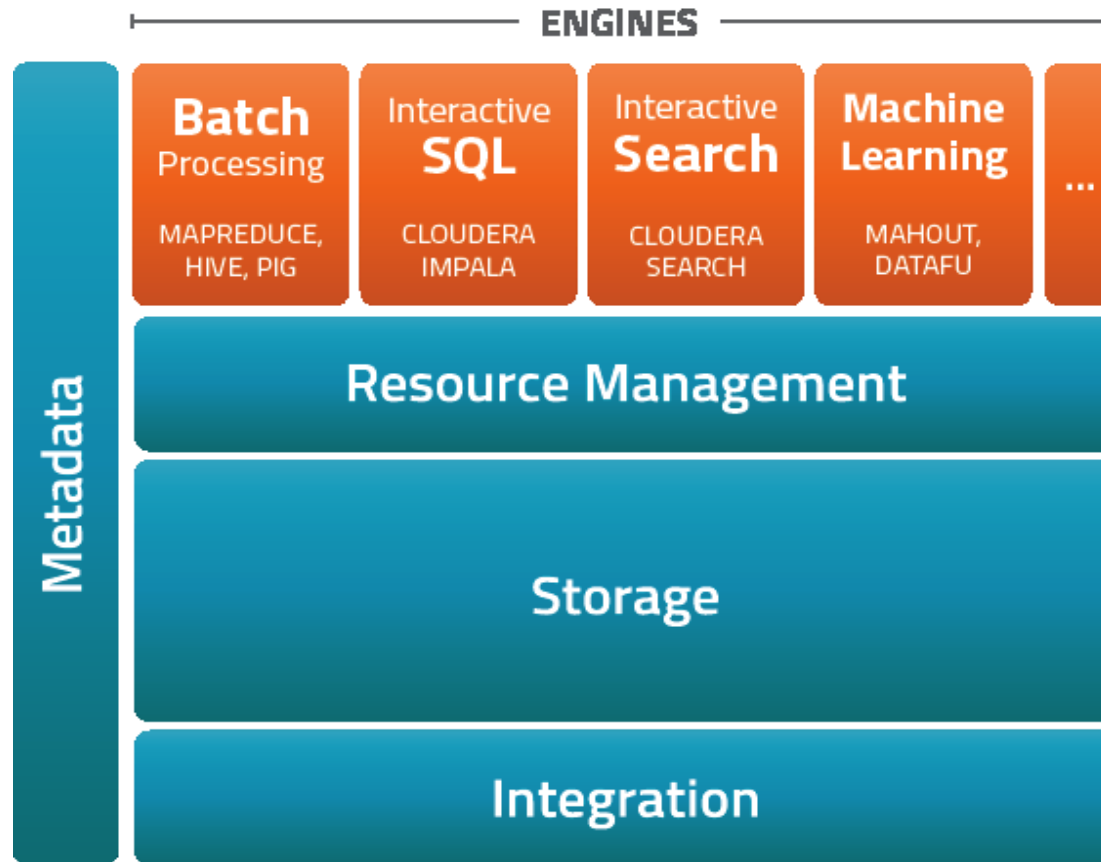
ENGINES

Metadata

Batch Processing
MAPREDUCE, HIVE, PIG

Interactive SQL
CLOUDERA IMPALA

Interactive Search
CLOUDERA SEARCH

Machine Learning
MAHOUT, DATAFU

...

Resource Management

Storage

Integration